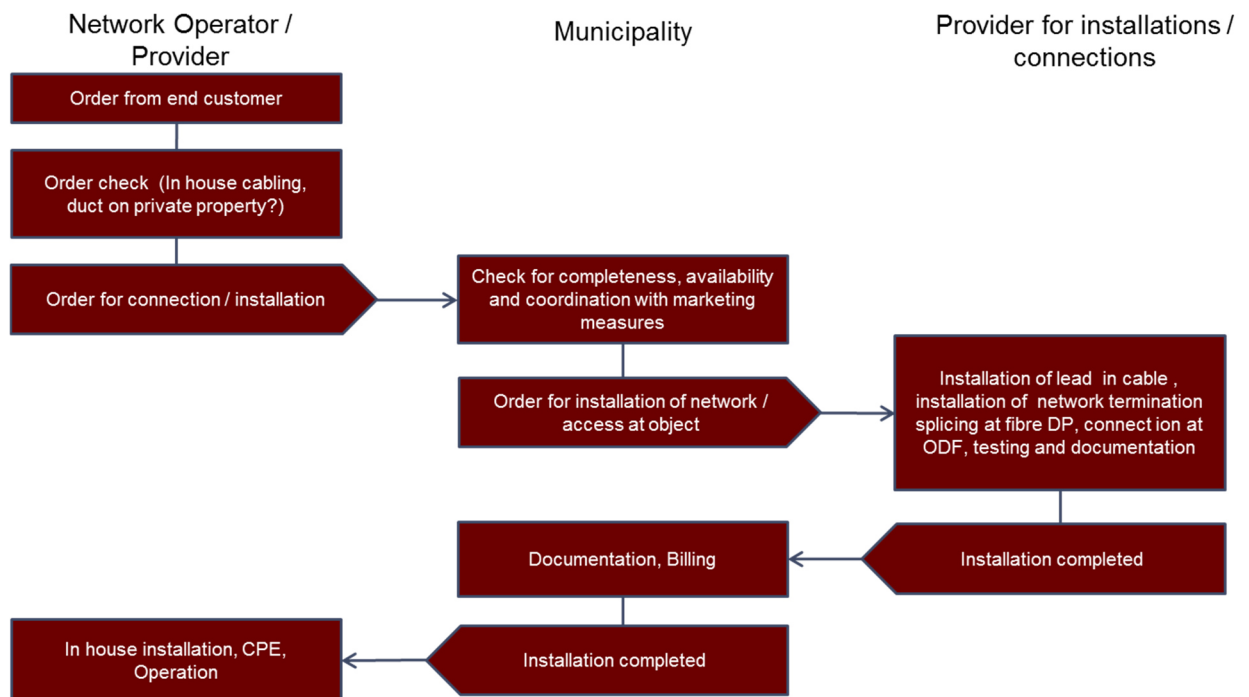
Network Operator / Provider

Municipality

Provider for installations / connections

Order from end customer

Order check (In house cabling, duct on private property?)

Order for connection / installation

Check for completeness, availability and coordination with marketing measures

Order for installation of network / access at object

Installation of lead in cable , installation of network termination splicing at fibre DP, connect ion at ODF, testing and documentation

Installation completed

Documentation, Billing

Installation completed

In house installation, CPE, Operation